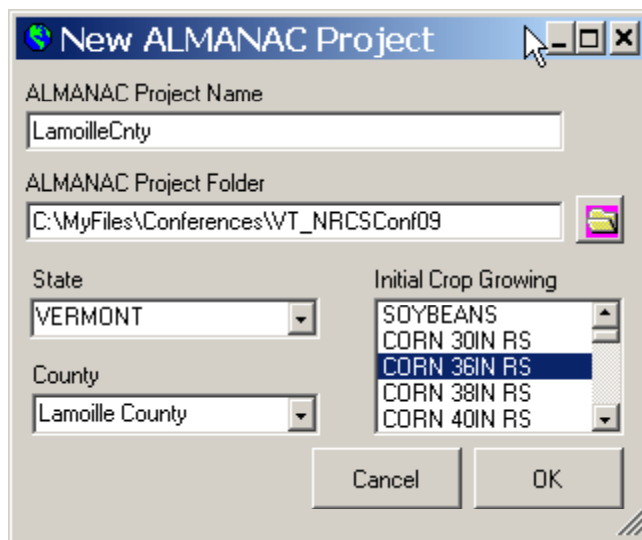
New ALMANAC Project

ALMANAC Project Name
LamoilleCnty

ALMANAC Project Folder
C:\MyFiles\Conferences\VT_NRCSConf09

State
VERMONT

Initial Crop Growing
SOYBEANS
CORN 30IN RS
CORN 36IN RS
CORN 38IN RS
CORN 40IN RS

County
Lamoille County

Cancel
OK